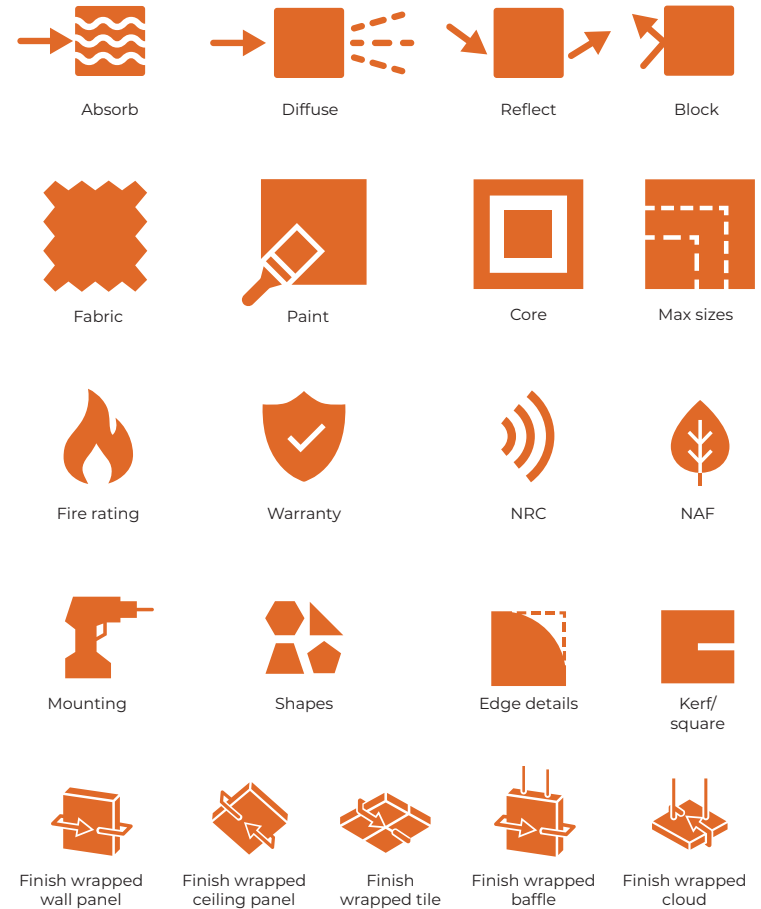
Absorb

Diffuse

Reflect

Block

Fabric

Paint

Core

Max sizes

Fire rating

Warranty

NRC

NAF

Mounting

Shapes

Edge details

Kerf/ square

Finish wrapped wall panel

Finish wrapped ceiling panel

Finish wrapped tile

Finish wrapped baffle

Finish wrapped cloud